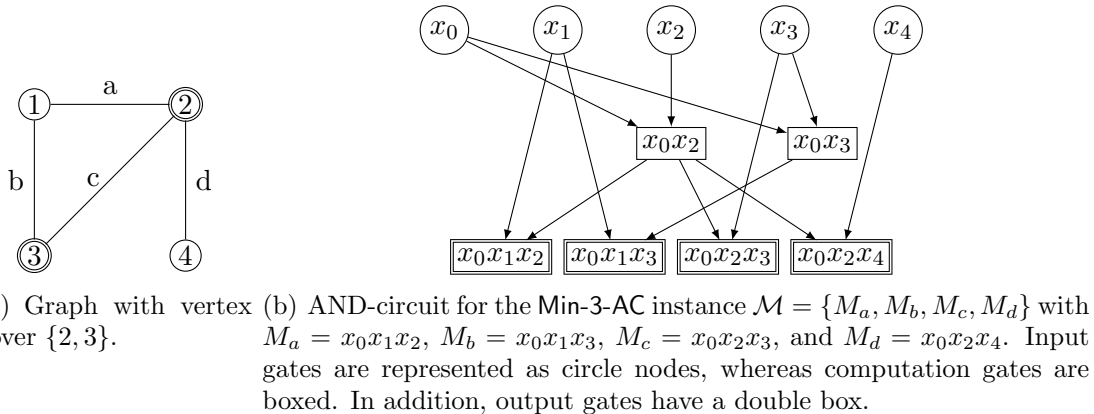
1 a 2
b c d
3 4

) Graph with vertex over $\{2, 3\}$.

$x_0$ $x_1$ $x_2$ $x_3$ $x_4$

$x_0x_2$ $x_0x_3$

$x_0x_1x_2$ $x_0x_1x_3$ $x_0x_2x_3$ $x_0x_2x_4$

(b) AND-circuit for the Min-3-AC instance $\mathcal{M} = \{M_a, M_b, M_c, M_d\}$ with $M_a = x_0x_1x_2$, $M_b = x_0x_1x_3$, $M_c = x_0x_2x_3$, and $M_d = x_0x_2x_4$. Input gates are represented as circle nodes, whereas computation gates are boxed. In addition, output gates have a double box.